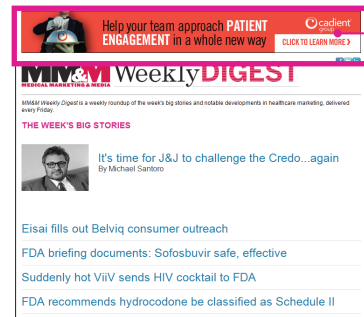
Help your team approach PATIENT ENGAGEMENT in a whole new way

cadient group

CLICK TO LEARN MORE >

MM&M MEDICAL MARKETING & MEDIA WeeklyDIGEST

MM&M Weekly Digest is a weekly roundup of the week's big stories and notable developments in healthcare marketing, delivered every Friday.

THE WEEK'S BIG STORIES

It's time for J&J to challenge the Credo...again
By Michael Santoro

Eisai fills out Belviq consumer outreach

FDA briefing documents: Sofosbuvir safe, effective

Suddenly hot ViiV sends HIV cocktail to FDA

FDA recommends hydrocodone be classified as Schedule II